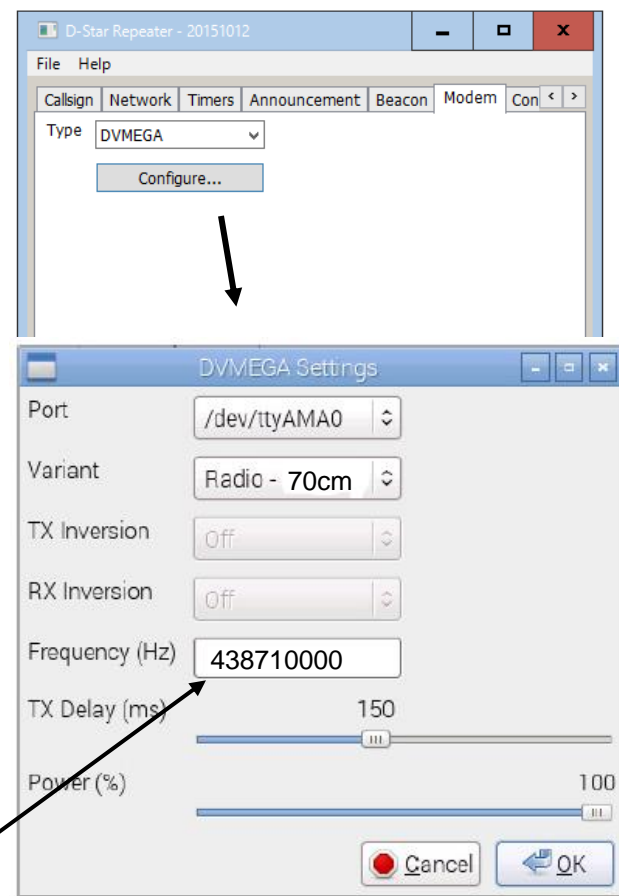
D-Star Repeater - 20151012

File Help

Callsign | Network | Timers | Announcement | Beacon | Modem | Con

Type DVMEGA

Configure...

DVMEGA Settings

Port /dev/ttyAMA0

Variant Radio - 70cm

TX Inversion Off

RX Inversion Off

Frequency (Hz) 438710000

TX Delay (ms) 150

Power (%) 100

Cancel OK